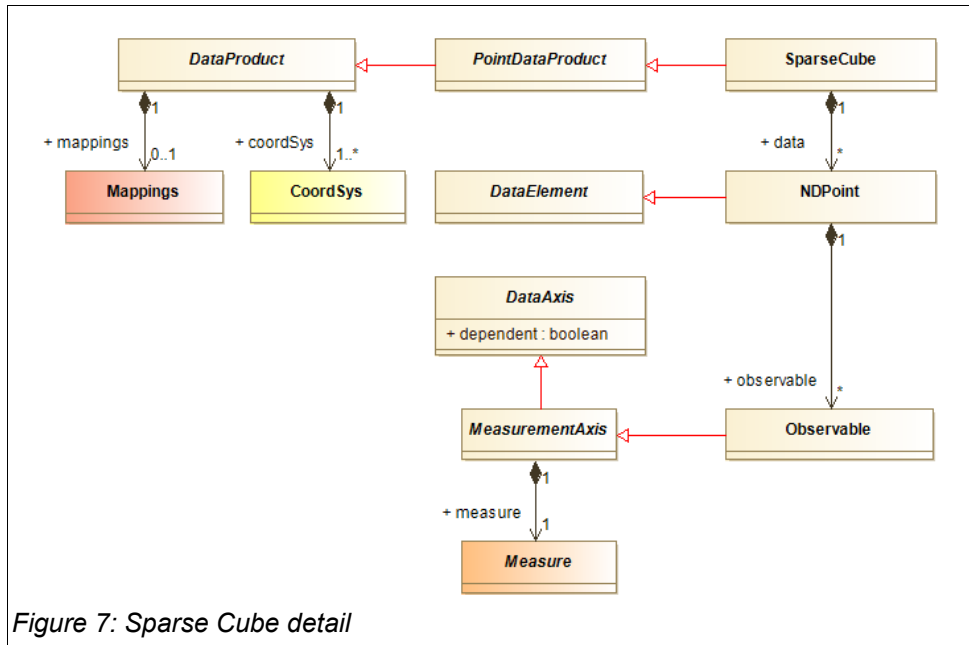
DataProduct

PointDataProduct

SparseCube

1

+ mappings

0..1

1

+ coordSys

1..*

1

+ data

*

Mappings

CoordSys

DataElement

NDPoint

1

DataAxis

+ dependent : boolean

+ observable

*

MeasurementAxis

Observable

1

+ measure

1

Measure

Figure 7: Sparse Cube detail